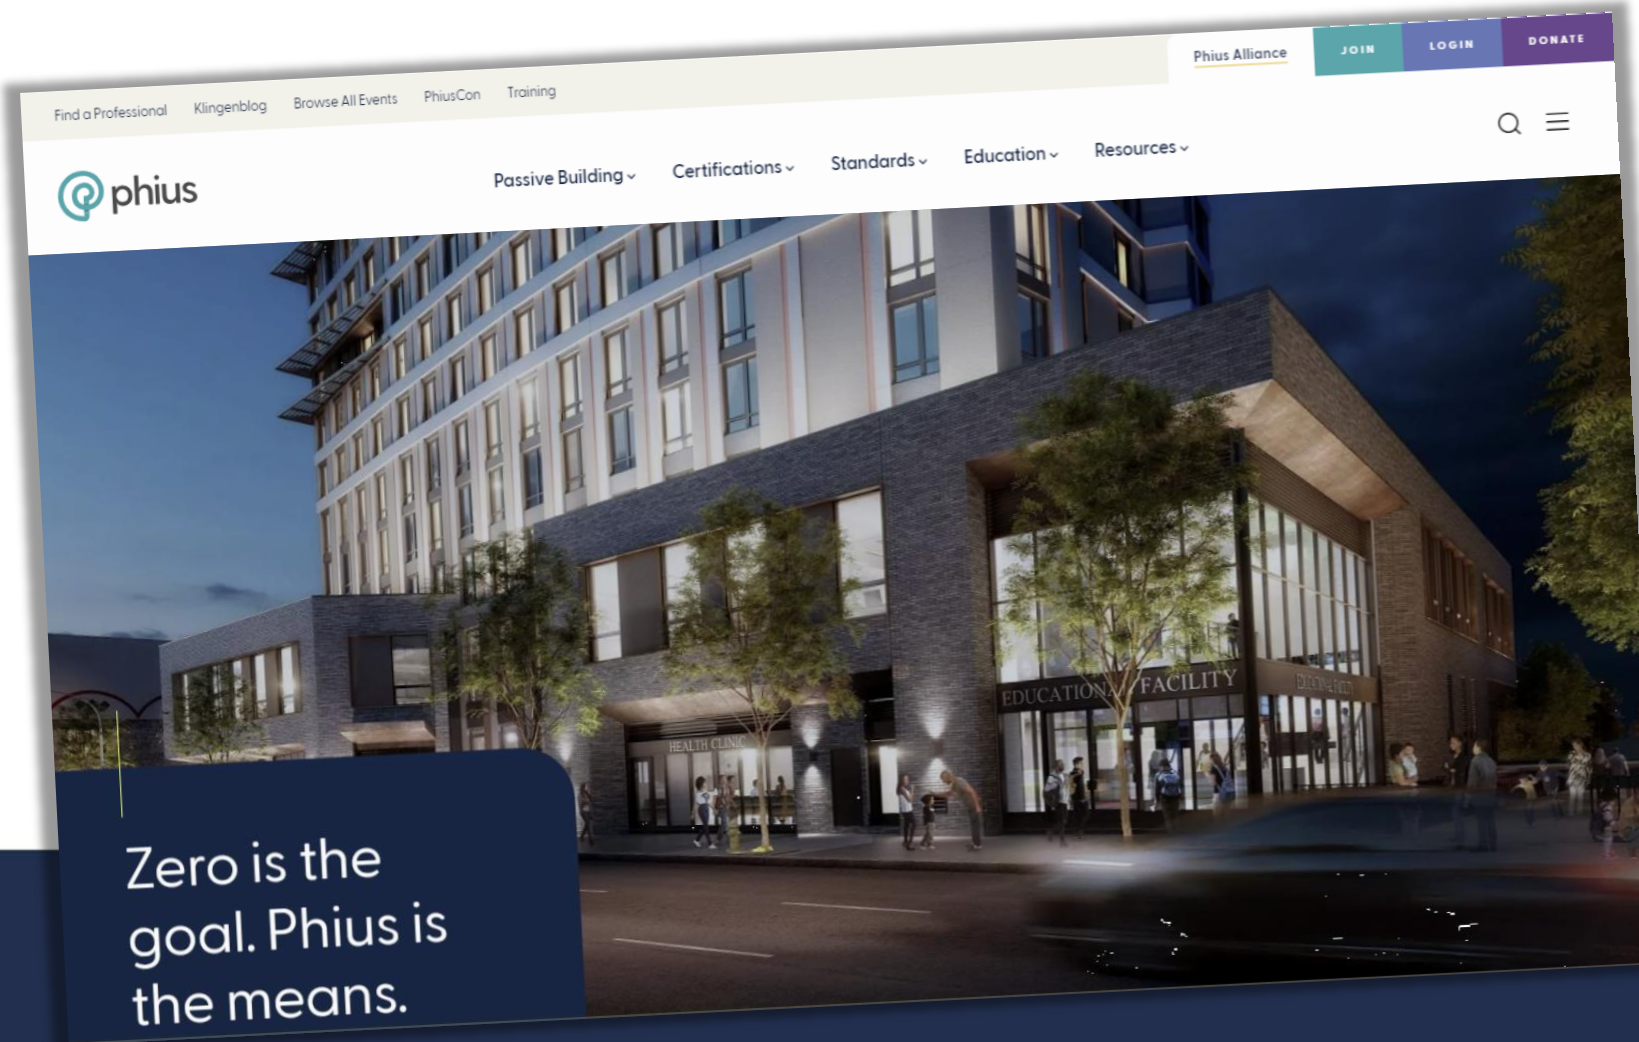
Find a Professional Klingenblog Browse All Events PhiusCon Training

Phius Alliance JOIN LOGIN DONATE

phius

Passive Building Certifications Standards Education Resources

EDUCATIONAL FACILITY

HEALTH CLINIC

Zero is the goal. Phius is the means.